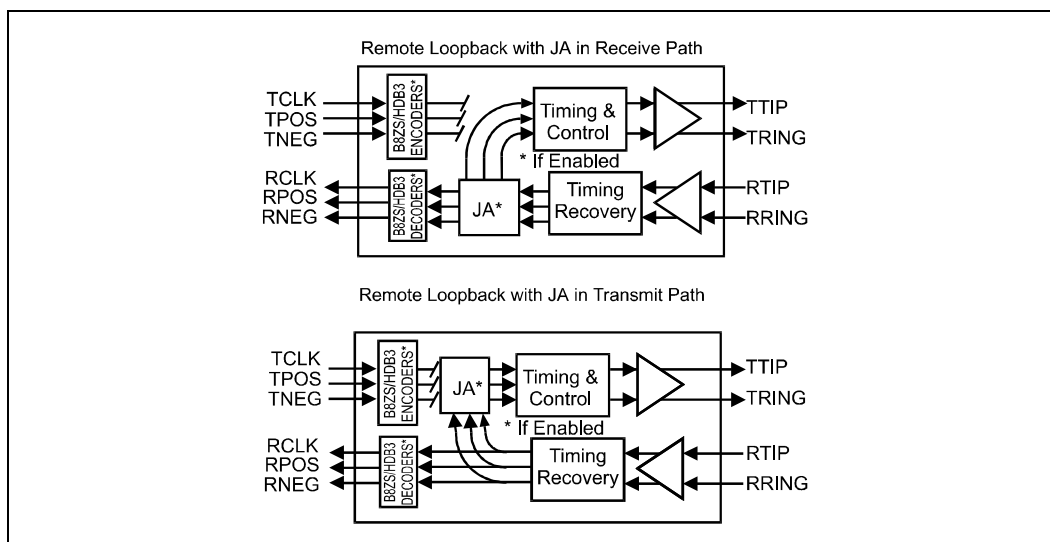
Remote Loopback with JA in Receive Path

TCLK
TPOS
TNEG

B8ZS/HDB3 ENCODERS*

Timing & Control

TTIP
TRING

* If Enabled

RCLK
RPOS
RNEG

B8ZS/HDB3 DECODERS*

JA*

Timing Recovery

RTIP
RRING

Remote Loopback with JA in Transmit Path

TCLK
TPOS
TNEG

B8ZS/HDB3 ENCODERS*

JA*

Timing & Control

TTIP
TRING

* If Enabled

RCLK
RPOS
RNEG

B8ZS/HDB3 DECODERS*

Timing Recovery

RTIP
RRING